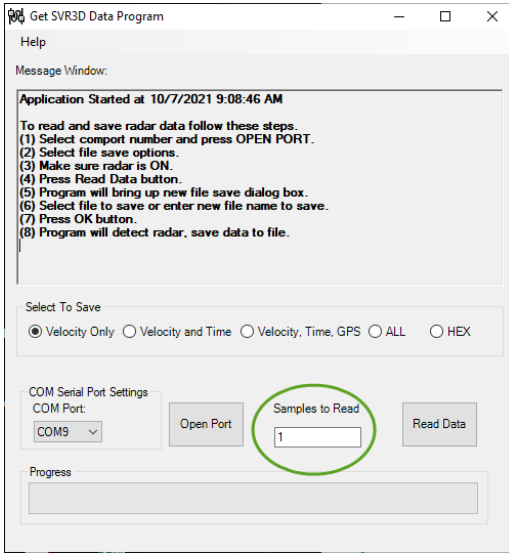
Get SVR3D Data Program

Help

Message Window:

Application Started at 10/7/2021 9:08:46 AM

To read and save radar data follow these steps.
(1) Select comport number and press OPEN PORT.
(2) Select file save options.
(3) Make sure radar is ON.
(4) Press Read Data button.
(5) Program will bring up new file save dialog box.
(6) Select file to save or enter new file name to save.
(7) Press OK button.
(8) Program will detect radar, save data to file.

Select To Save

Velocity Only
Velocity and Time
Velocity, Time, GPS
ALL
HEX

COM Serial Port Settings
COM Port:
COM9

Open Port

Samples to Read
1

Read Data

Progress